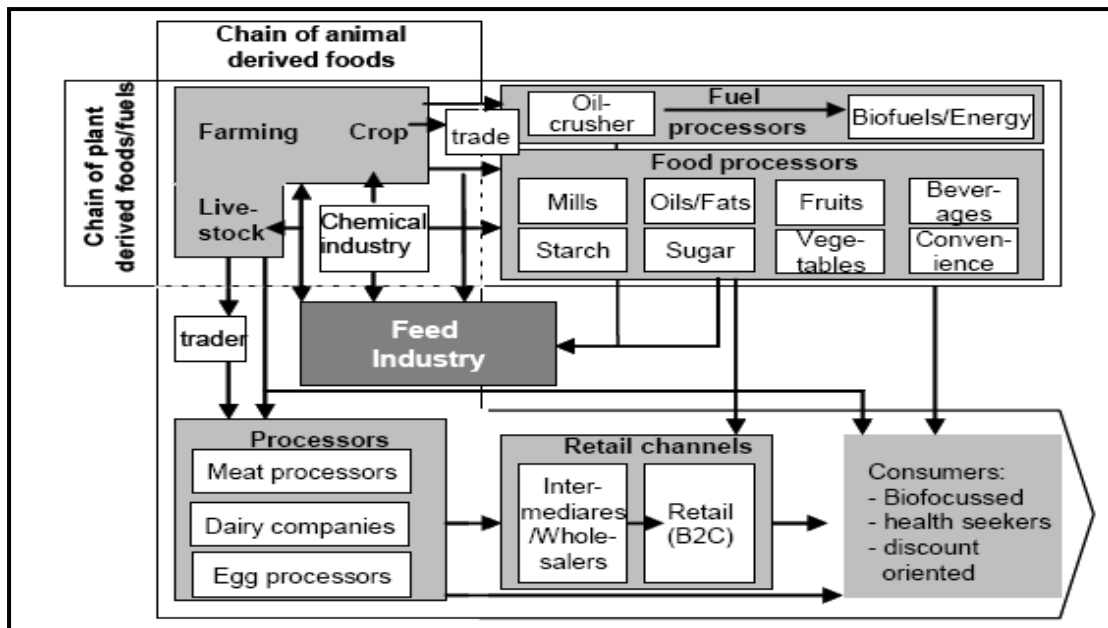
Chain of animal derived foods

Chain of plant derived foods/fuels

Farming

Crop

Live-stock

trade

Oil-crusher

Fuel processors

Biofuels/Energy

Food processors

Mills

Oils/Fats

Fruits

Bever-ages

Starch

Sugar

Vege-tables

Conven-ience

Chemical industry

trader

Feed Industry

Processors

Meat processors

Dairy companies

Egg processors

Retail channels

Inter-mediares /Whole-salers

Retail (B2C)

Consumers:
- Biofocussed
- health seekers
- discount oriented